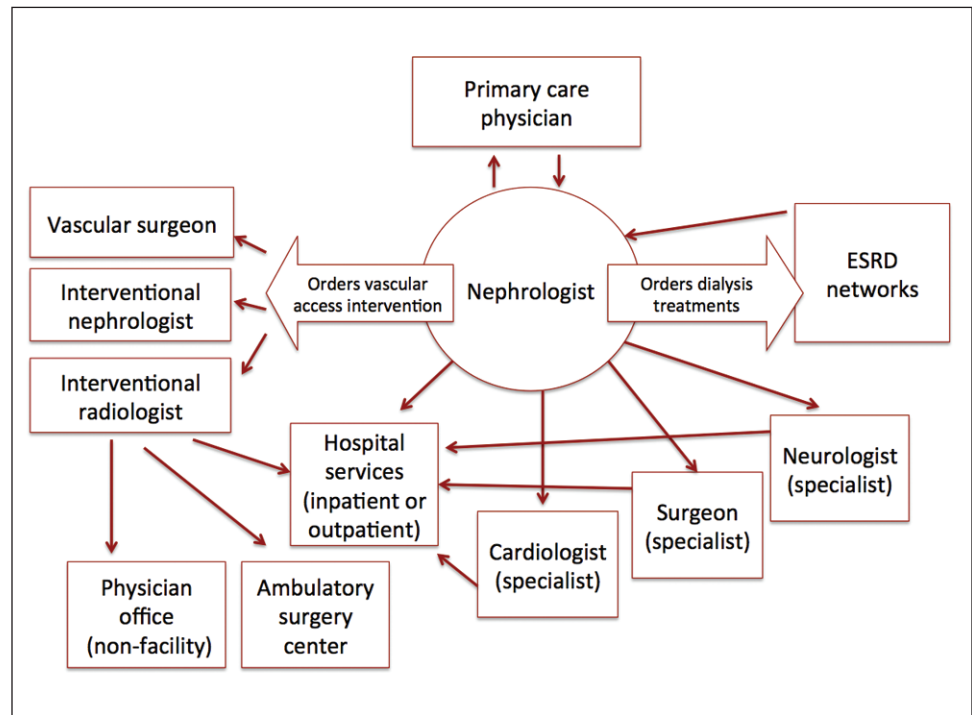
Primary care physician

Vascular surgeon

Interventional nephrologist

Interventional radiologist

Orders vascular access intervention

Nephrologist

Orders dialysis treatments

ESRD networks

Hospital services (inpatient or outpatient)

Neurologist (specialist)

Surgeon (specialist)

Cardiologist (specialist)

Physician office (non-facility)

Ambulatory surgery center